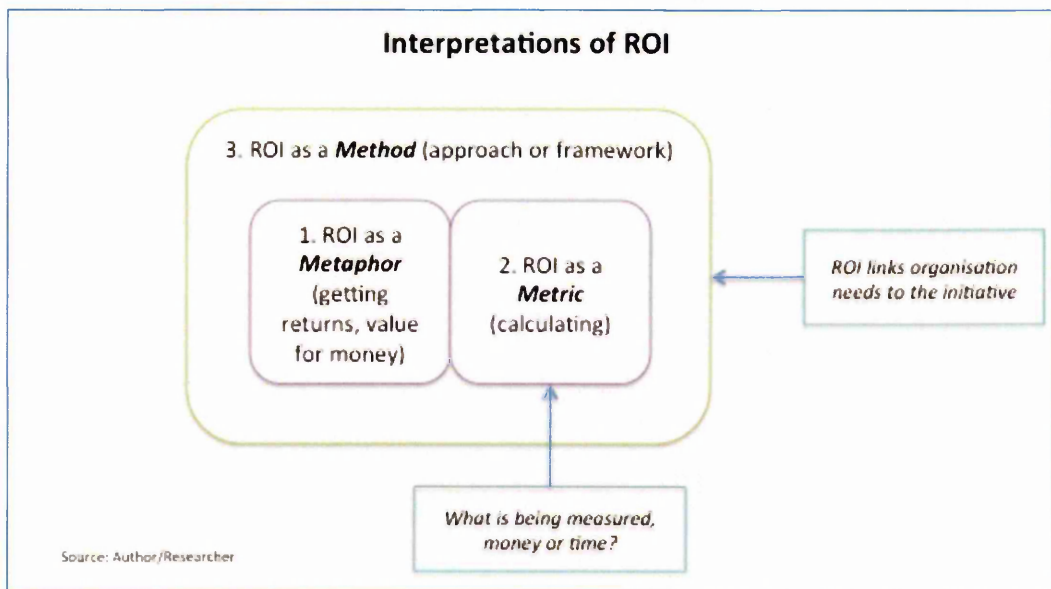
Interpretations of ROI

3. ROI as a ***Method*** (approach or framework)

1. ROI as a ***Metaphor*** (getting returns, value for money)

2. ROI as a ***Metric*** (calculating)

*ROI links organisation needs to the initiative*

*What is being measured, money or time?*

Source: Author/Researcher